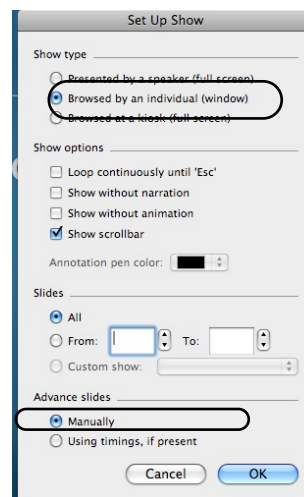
Set Up Show

Show type

Presented by a speaker (full screen)

Browsed by an individual (window)

Browsed at a kiosk (full screen)

Show options

Loop continuously until 'Esc'

Show without narration

Show without animation

Show scrollbar

Annotation pen color:

Slides

All

From: To:

Custom show:

Advance slides

Manually

Using timings, if present

Cancel OK